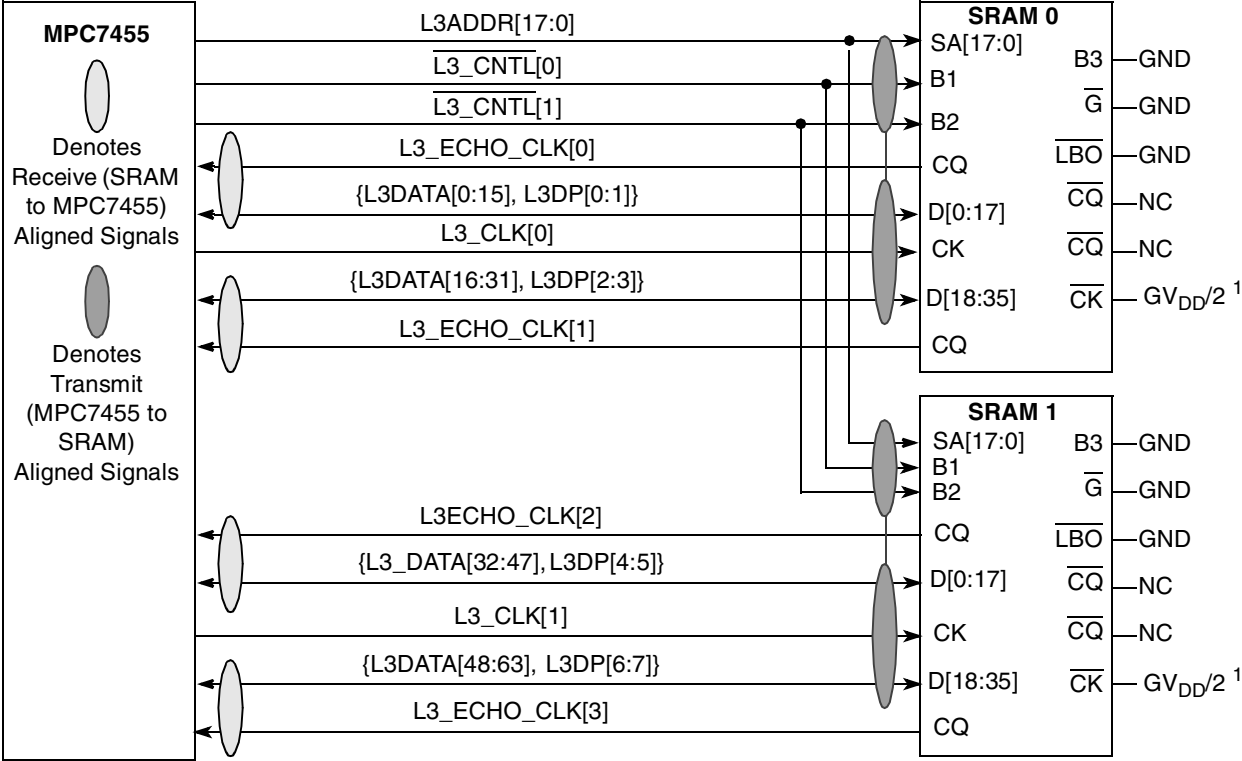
MPC7455

Denotes Receive (SRAM to MPC7455) Aligned Signals

Denotes Transmit (MPC7455 to SRAM) Aligned Signals

L3ADDR[17:0]
$\overline{L3\_CNTL}[0]$
$\overline{L3\_CNTL}[1]$
L3_ECHO_CLK[0]
{L3DATA[0:15], L3DP[0:1]}
L3_CLK[0]
{L3DATA[16:31], L3DP[2:3]}
L3_ECHO_CLK[1]

SRAM 0
SA[17:0]
B1
B2
CQ
D[0:17]
CK
D[18:35]
CQ
B3 GND
$\overline{G}$ GND
$\overline{LBO}$ GND
$\overline{CQ}$ NC
$\overline{CQ}$ NC
$\overline{CK}$ $GV_{DD}/2$ $^1$

L3ECHO_CLK[2]
{L3_DATA[32:47], L3DP[4:5]}
L3_CLK[1]
{L3DATA[48:63], L3DP[6:7]}
L3_ECHO_CLK[3]

SRAM 1
SA[17:0]
B1
B2
CQ
D[0:17]
CK
D[18:35]
CQ
B3 GND
$\overline{G}$ GND
$\overline{LBO}$ GND
$\overline{CQ}$ NC
$\overline{CQ}$ NC
$\overline{CK}$ $GV_{DD}/2$ $^1$